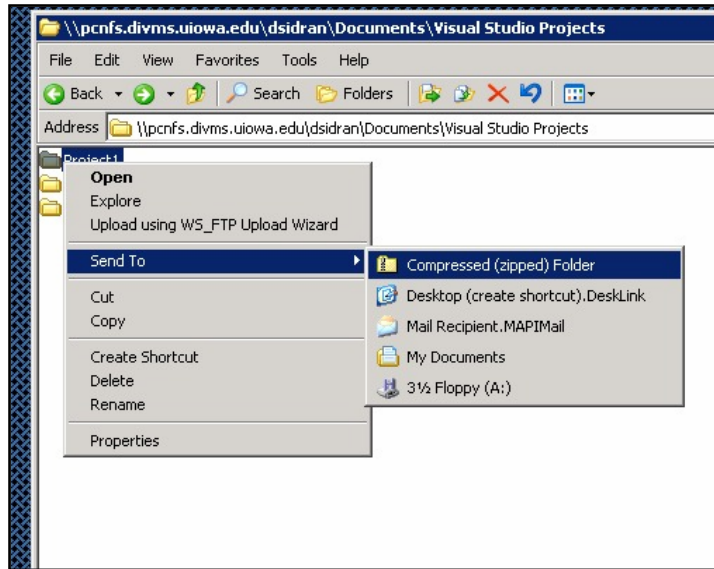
\\pcnfs.divms.uiowa.edu\dsidran\Documents\Visual Studio Projects

File Edit View Favorites Tools Help

Back Search Folders

Address \\pcnfs.divms.uiowa.edu\dsidran\Documents\Visual Studio Projects

Project1

Open
Explore
Upload using WS_FTP Upload Wizard

Send To

Cut
Copy

Create Shortcut
Delete
Rename

Properties

Compressed (zipped) Folder
Desktop (create shortcut).DeskLink
Mail Recipient.MAPIMail
My Documents
3½ Floppy (A:)